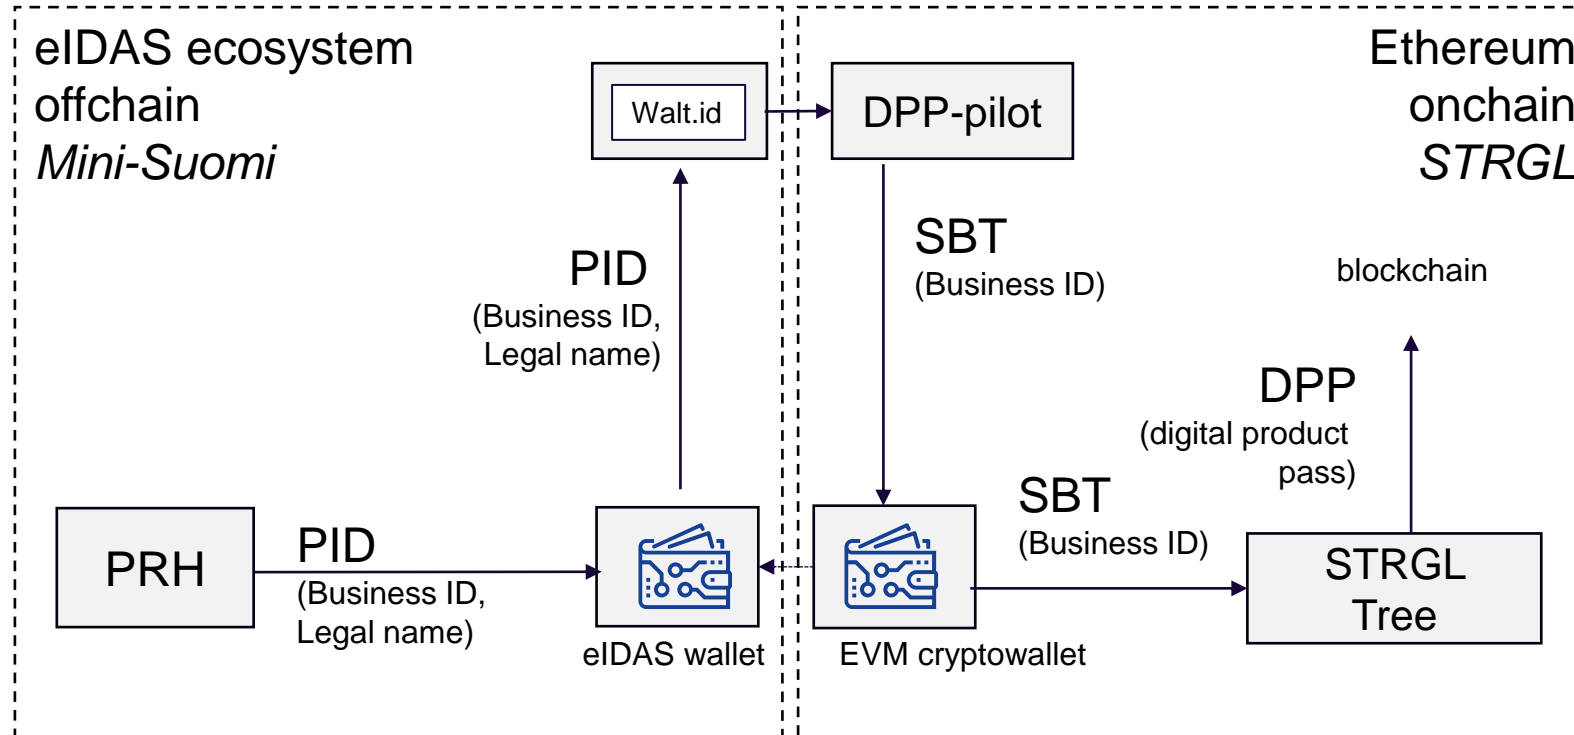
eIDAS ecosystem offchain *Mini-Suomi*

Walt.id

DPP-pilot

Ethereum onchain *STRGL*

PID
(Business ID, Legal name)

SBT
(Business ID)

blockchain

DPP
(digital product pass)

SBT
(Business ID)

PRH

PID
(Business ID, Legal name)

eIDAS wallet

EVM cryptowallet

STRGL Tree